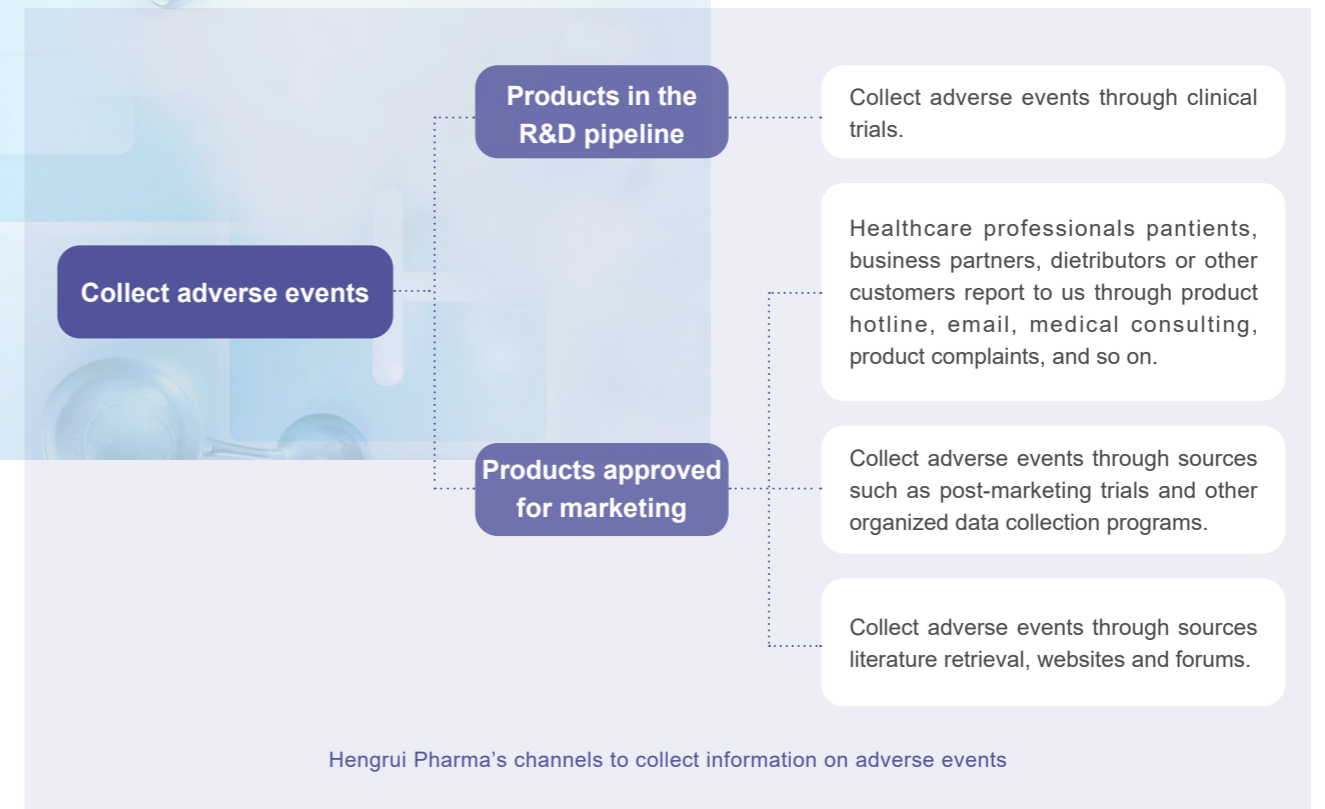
Collect adverse events

Products in the R&D pipeline

Collect adverse events through clinical trials.

Products approved for marketing

Healthcare professionals pantients, business partners, dietributors or other customers report to us through product hotline, email, medical consulting, product complaints, and so on.

Collect adverse events through sources such as post-marketing trials and other organized data collection programs.

Collect adverse events through sources literature retrieval, websites and forums.

Hengrui Pharma’s channels to collect information on adverse events